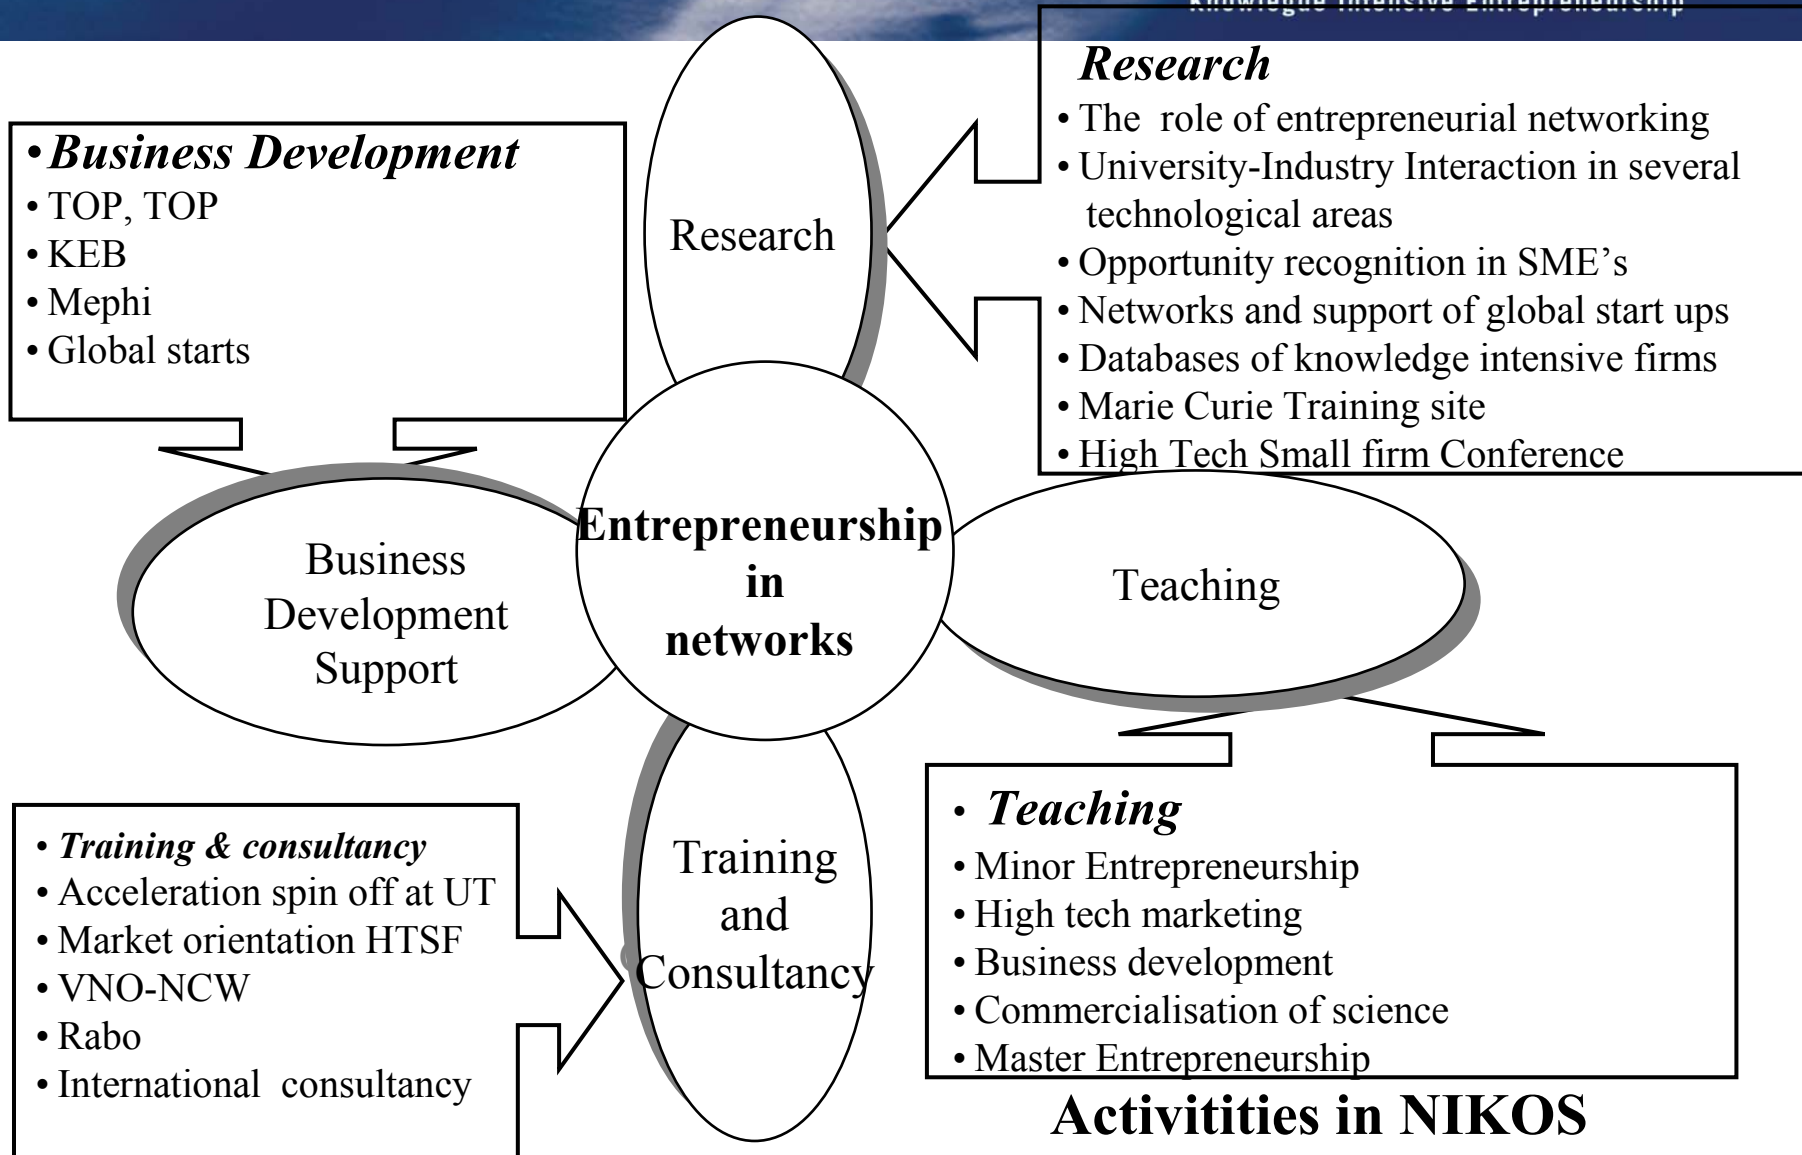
Knowledge Intensive Entrepreneurship

• Business Development
• TOP, TOP
• KEB
• Mephi
• Global starts

Research
• The role of entrepreneurial networking
• University-Industry Interaction in several technological areas
• Opportunity recognition in SME's
• Networks and support of global start ups
• Databases of knowledge intensive firms
• Marie Curie Training site
• High Tech Small firm Conference

Research

Business Development Support

Entrepreneurship in networks

Teaching

Training and Consultancy

• Training & consultancy
• Acceleration spin off at UT
• Market orientation HTSF
• VNO-NCW
• Rabo
• International consultancy

• Teaching
• Minor Entrepreneurship
• High tech marketing
• Business development
• Commercialisation of science
• Master Entrepreneurship

Activitities in NIKOS